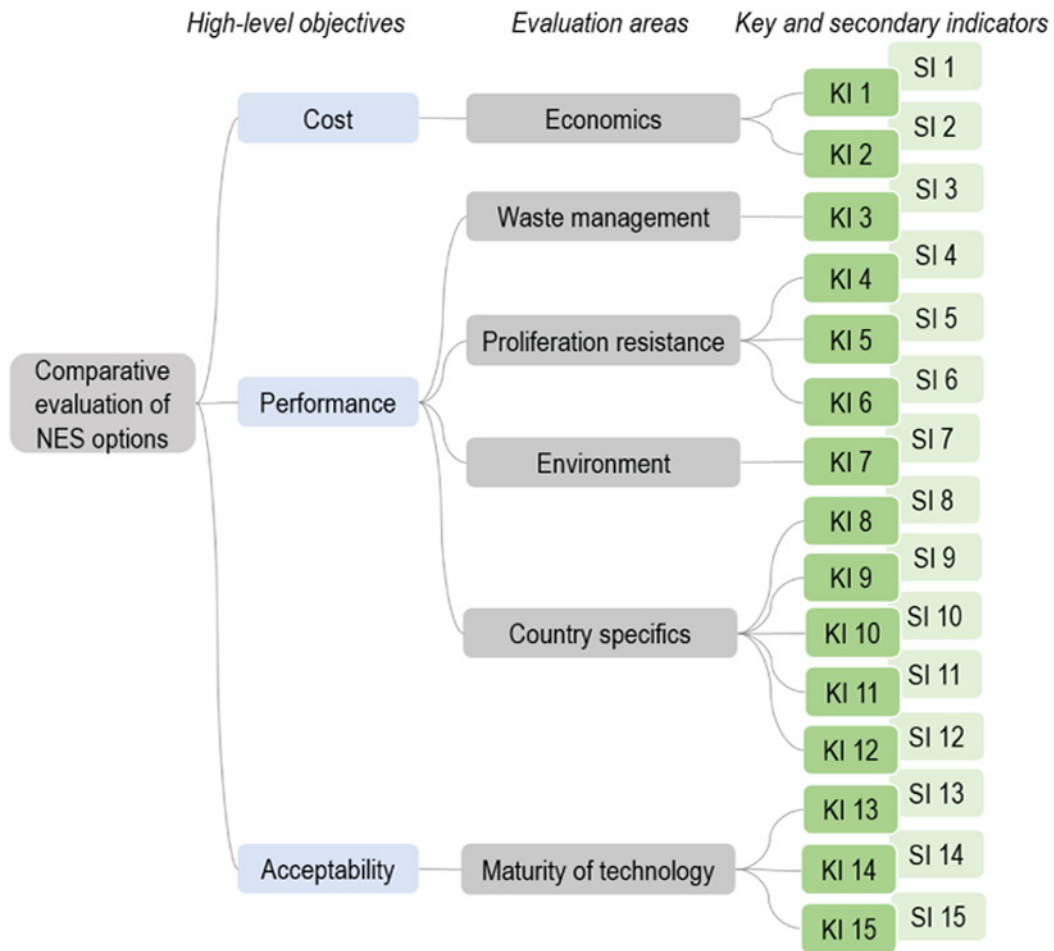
High-level objectives

Evaluation areas

Key and secondary indicators

Comparative evaluation of NES options

Cost

Economics

KI 1

SI 1

KI 2

SI 2

Performance

Waste management

KI 3

SI 3

Proliferation resistance

KI 4

SI 4

KI 5

SI 5

KI 6

SI 6

Environment

KI 7

SI 7

Country specifics

KI 8

SI 8

KI 9

SI 9

KI 10

SI 10

KI 11

SI 11

KI 12

SI 12

Acceptability

Maturity of technology

KI 13

SI 13

KI 14

SI 14

KI 15

SI 15